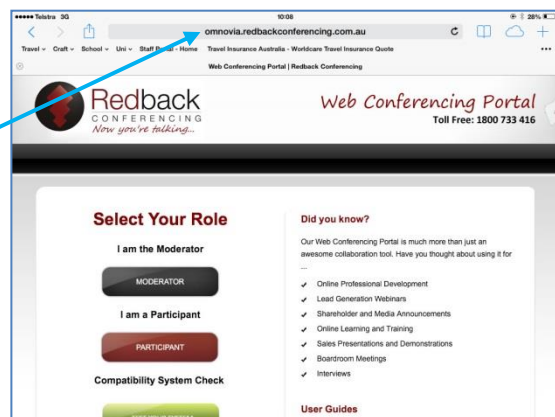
●●●●● Telstra 3G 10:08 28%

omnovia.redbackconferencing.com.au

Travel ⌄ Craft ⌄ School ⌄ Uni ⌄ Staff P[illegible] - Home Travel Insurance Australia - Worldcare Travel Insurance Quote

Web Conferencing Portal | Redback Conferencing

Redback
CONFERENCING
Now you're talking...

Web Conferencing Portal
Toll Free: 1800 733 416

Select Your Role

I am the Moderator

MODERATOR

I am a Participant

PARTICIPANT

Compatibility System Check

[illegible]

Did you know?

Our Web Conferencing Portal is much more than just an awesome collaboration tool. Have you thought about using it for ...

✔ Online Professional Development
✔ Lead Generation Webinars
✔ Shareholder and Media Announcements
✔ Online Learning and Training
✔ Sales Presentations and Demonstrations
✔ Boardroom Meetings
✔ Interviews

User Guides